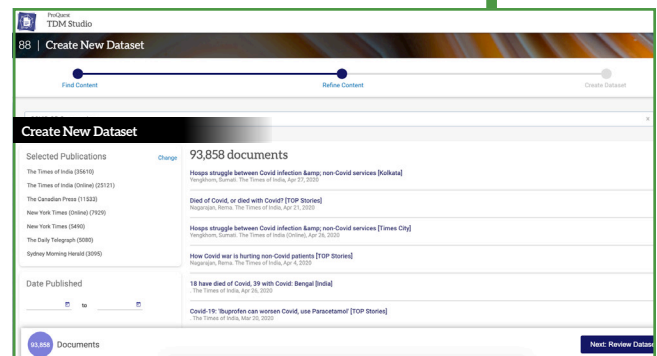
ProQuest
TDM Studio

88 | Create New Dataset

Find Content

Refine Content

Create Dataset

Create New Dataset

Selected Publications

Change

The Times of India (35610)

The Times of India (Online) (25121)

The Canadian Press (11533)

New York Times (Online) (7929)

New York Times (5490)

The Daily Telegraph (5080)

Sydney Morning Herald (3095)

Date Published

to

93,858 documents

Hosps struggle between Covid infection &amp; non-Covid services [Kolkata]
Yengkhom, Sumati. The Times of India, Apr 27, 2020

Died of Covid, or died with Covid? [TOP Stories]
Nagarajan, Rema. The Times of India, Apr 21, 2020

Hosps struggle between Covid infection &amp; non-Covid services [Times City]
Yengkhom, Sumati. The Times of India (Online), Apr 26, 2020

How Covid war is hurting non-Covid patients [TOP Stories]
Nagarajan, Rema. The Times of India, Apr 4, 2020

18 have died of Covid, 39 with Covid: Bengal [India]
The Times of India, Apr 26, 2020

Covid-19: 'Ibuprofen can worsen Covid, use Paracetamol' [TOP Stories]
The Times of India, Mar 20, 2020

93,858 Documents

Next: Review Datase